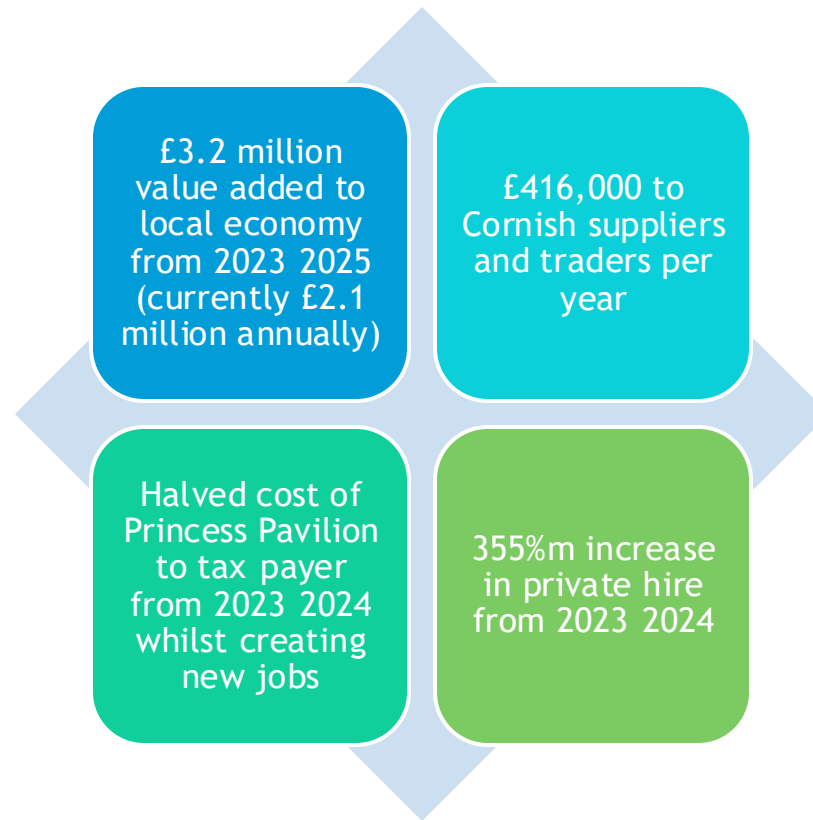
£3.2 million value added to local economy from 2023 2025 (currently £2.1 million annually)

£416,000 to Cornish suppliers and traders per year

Halved cost of Princess Pavilion to tax payer from 2023 2024 whilst creating new jobs

355%m increase in private hire from 2023 2024